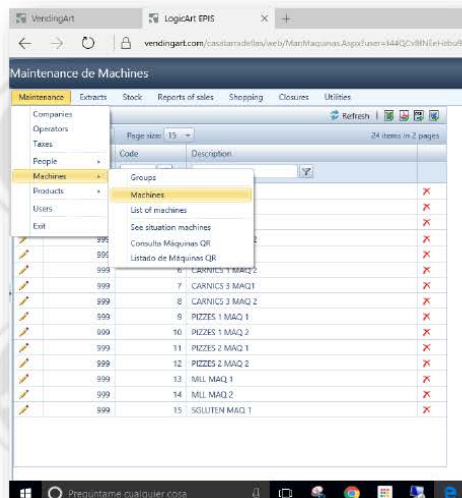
VendingArt

LogicArt EPIS

vendingart.com/casitarradellas/web/ManMaquinas.Aspx?user=144QCv8hTeHsbu

Maintenance de Machines

Maintenance Extracts Stock Reports of sales Shopping Closures Utilities

Companies
Operators
Taxes
People
Machines
Products
Users
Exit

Groups
Machines
List of machines
See situation machines
Consulta Máquinas QR
Listado de Máquinas QR

Refresh

Page size: 15

24 items in 2 pages

Code Description

| | | Code | Description | |
|---|---|---|---|---|
| | 999 | 6 | CARNICS 1 MAQ 2 | ✕ |
| | 999 | 7 | CARNICS 3 MAQ 1 | ✕ |
| | 999 | 8 | CARNICS 3 MAQ 2 | ✕ |
| | 999 | 9 | PIZZES 1 MAQ 1 | ✕ |
| | 999 | 10 | PIZZES 1 MAQ 2 | ✕ |
| | 999 | 11 | PIZZES 2 MAQ 1 | ✕ |
| | 999 | 12 | PIZZES 2 MAQ 2 | ✕ |
| | 999 | 13 | MLL MAQ 1 | ✕ |
| | 999 | 14 | MLL MAQ 2 | ✕ |
| | 999 | 15 | SGLUTEN MAQ 1 | ✕ |

Pregúntame cualquier cosa